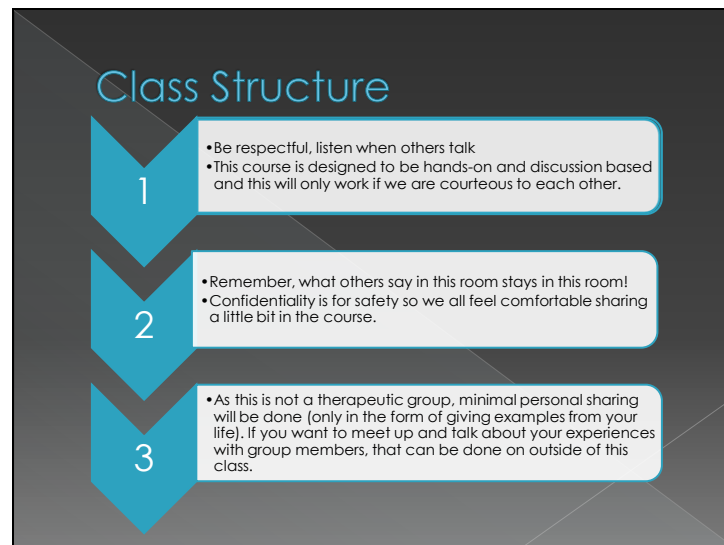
Class Structure

1

•Be respectful, listen when others talk
•This course is designed to be hands-on and discussion based and this will only work if we are courteous to each other.

2

•Remember, what others say in this room stays in this room!
•Confidentiality is for safety so we all feel comfortable sharing a little bit in the course.

3

•As this is not a therapeutic group, minimal personal sharing will be done (only in the form of giving examples from your life). If you want to meet up and talk about your experiences with group members, that can be done on outside of this class.